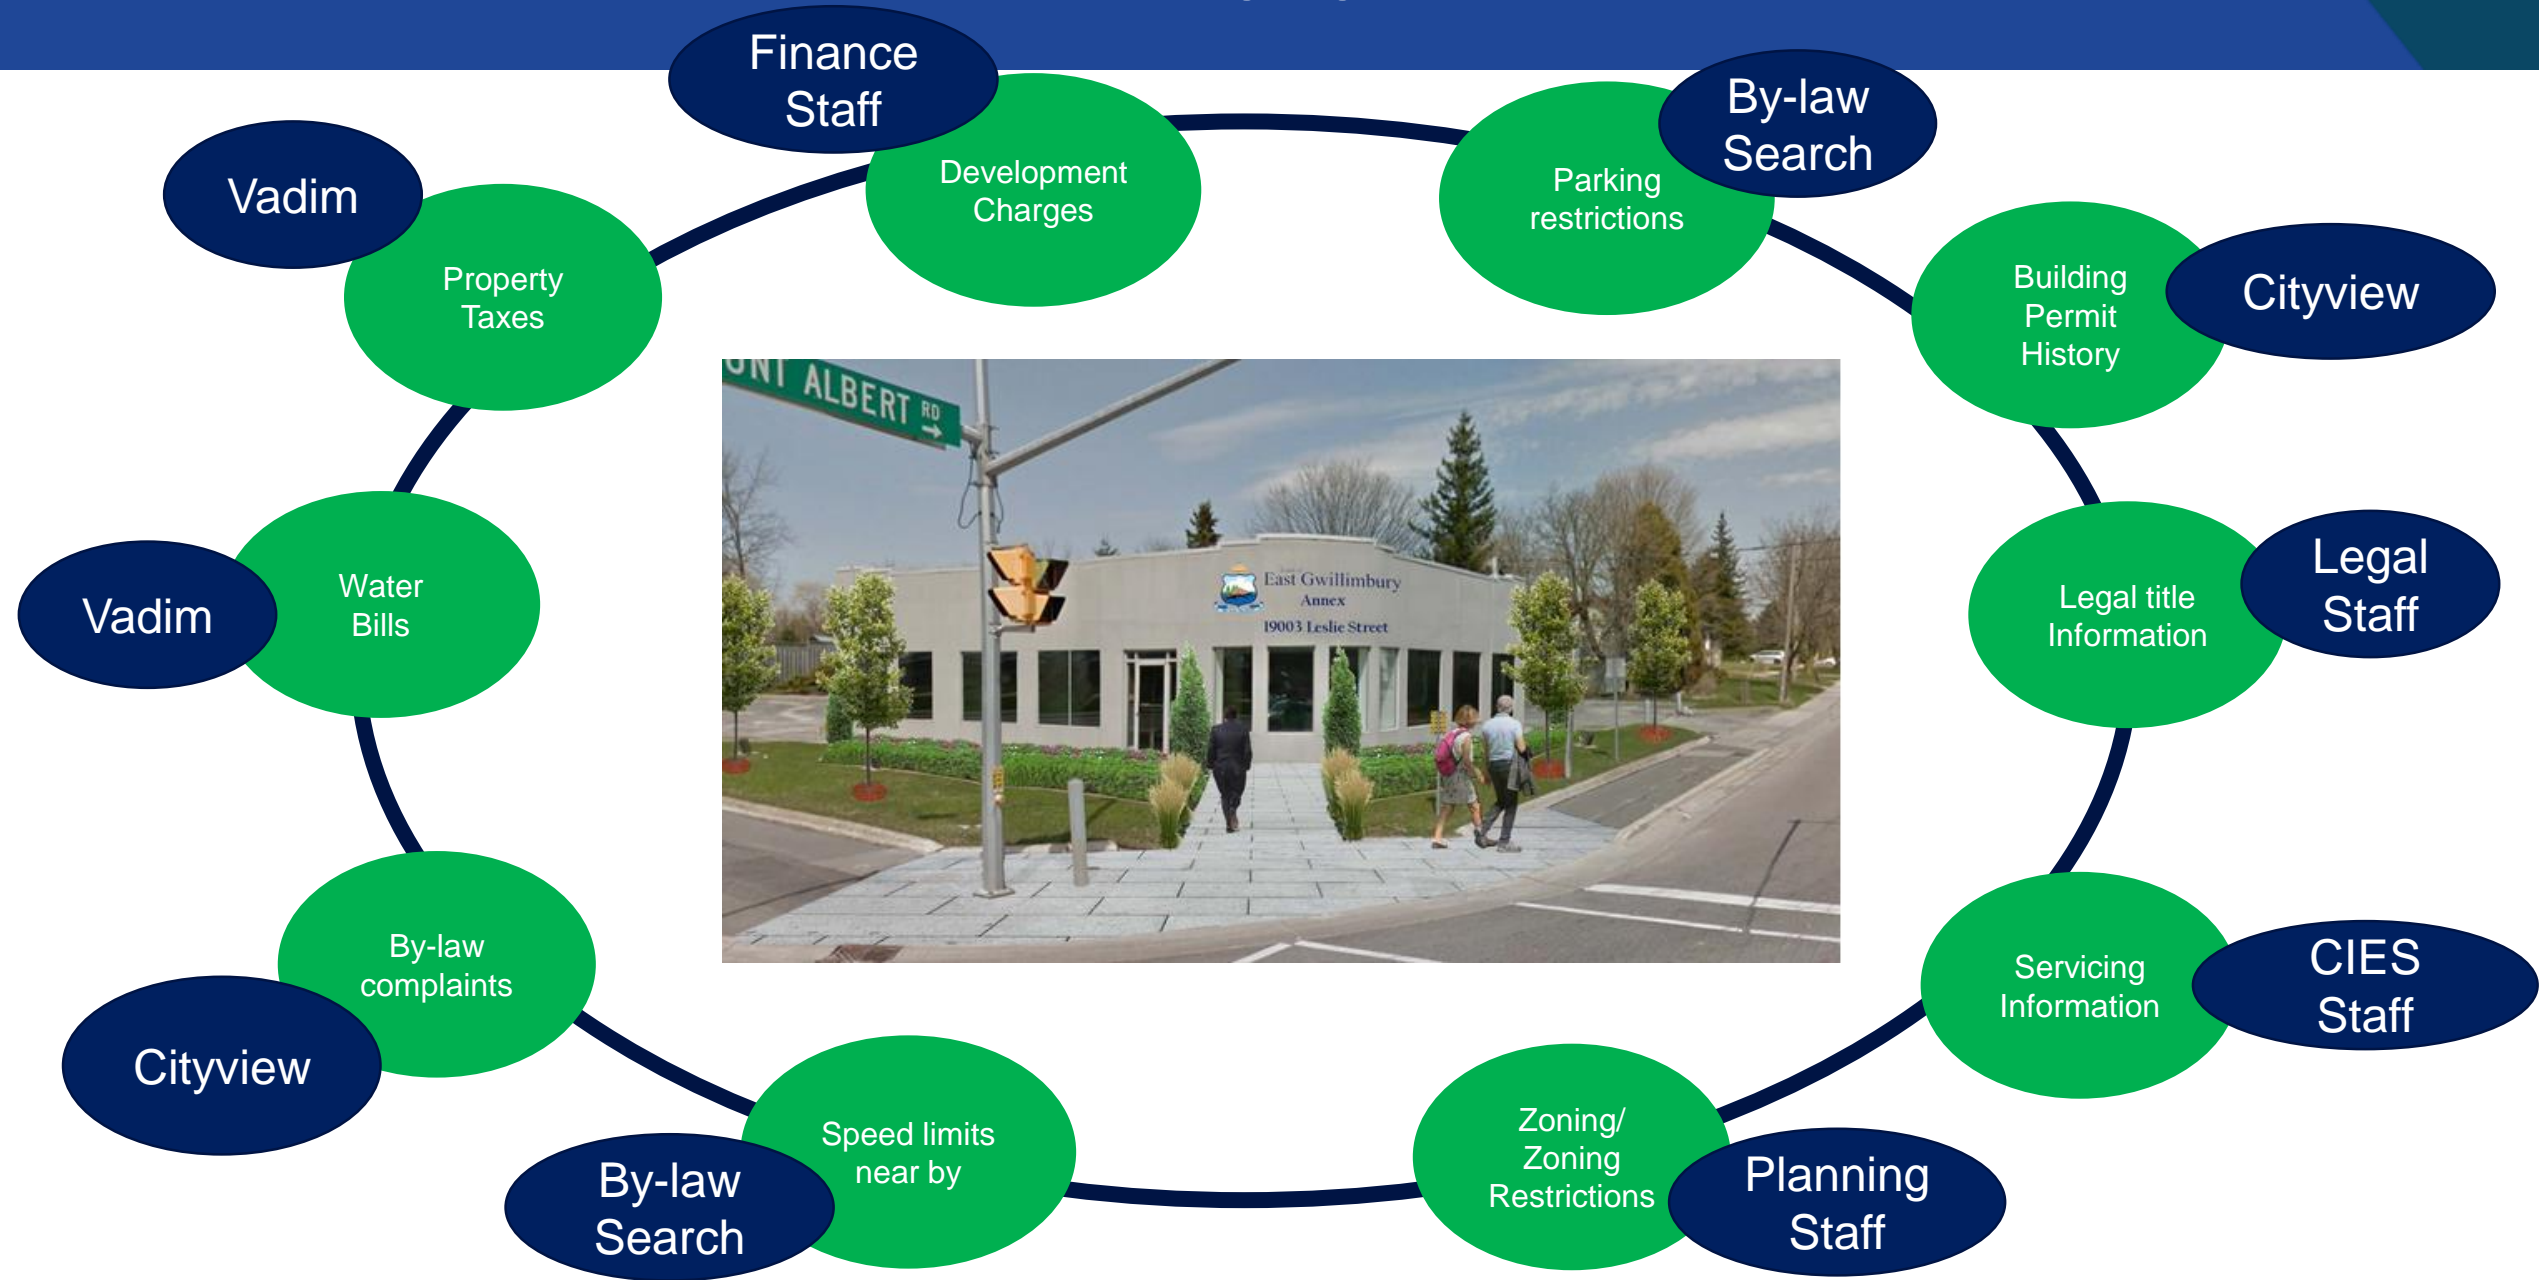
Finance Staff

Development Charges

By-law Search

Parking restrictions

Vadim

Property Taxes

Building Permit History

Cityview

UNT ALBERT RD

East Gwillimbury Annex

19003 Leslie Street

Vadim

Water Bills

Legal title Information

Legal Staff

By-law complaints

Cityview

Servicing Information

CIES Staff

Speed limits near by

By-law Search

Zoning/ Zoning Restrictions

Planning Staff